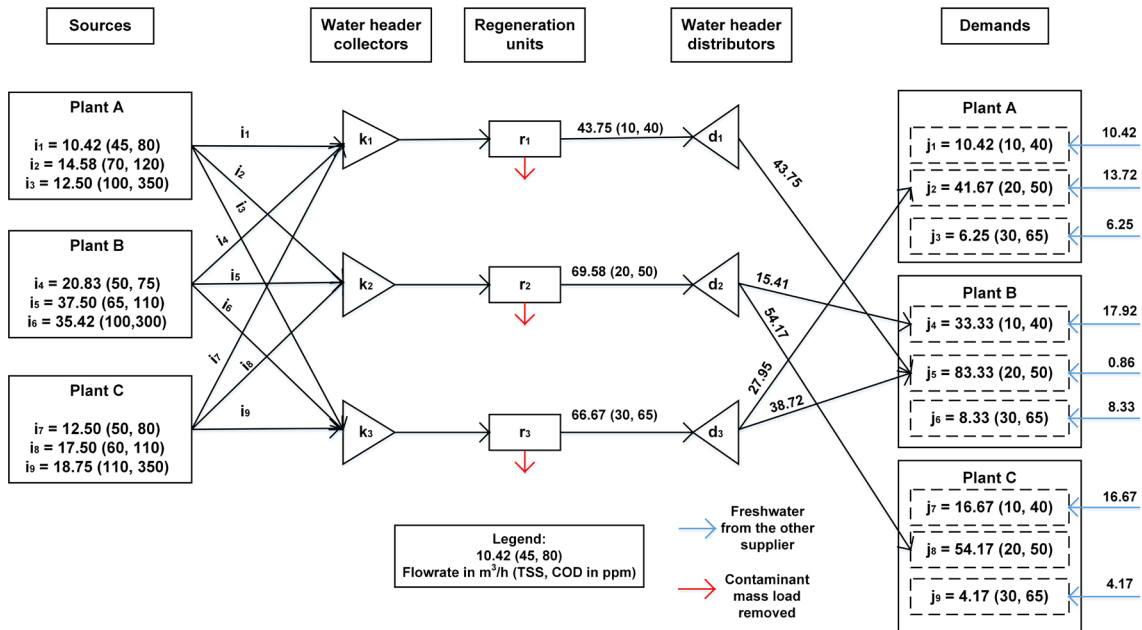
Sources

Water header collectors

Regeneration units

Water header distributors

Demands

Plant A

$i_1$ = 10.42 (45, 80)
$i_2$ = 14.58 (70, 120)
$i_3$ = 12.50 (100, 350)

Plant B

$i_4$ = 20.83 (50, 75)
$i_5$ = 37.50 (65, 110)
$i_6$ = 35.42 (100,300)

Plant C

$i_7$ = 12.50 (50, 80)
$i_8$ = 17.50 (60, 110)
$i_9$ = 18.75 (110, 350)

$i_1$
$i_2$
$i_3$
$i_4$
$i_5$
$i_6$
$i_7$
$i_8$
$i_9$

$k_1$
$k_2$
$k_3$

$r_1$
$r_2$
$r_3$

43.75 (10, 40)
69.58 (20, 50)
66.67 (30, 65)

$d_1$
$d_2$
$d_3$

43.75
15.41
54.17
27.95
38.72

Plant A

$j_1$ = 10.42 (10, 40)
$j_2$ = 41.67 (20, 50)
$j_3$ = 6.25 (30, 65)

10.42
13.72
6.25

Plant B

$j_4$ = 33.33 (10, 40)
$j_5$ = 83.33 (20, 50)
$j_6$ = 8.33 (30, 65)

17.92
0.86
8.33

Plant C

$j_7$ = 16.67 (10, 40)
$j_8$ = 54.17 (20, 50)
$j_9$ = 4.17 (30, 65)

16.67
4.17

Legend:
10.42 (45, 80)
Flowrate in m$^3$/h (TSS, COD in ppm)

Freshwater from the other supplier

Contaminant mass load removed